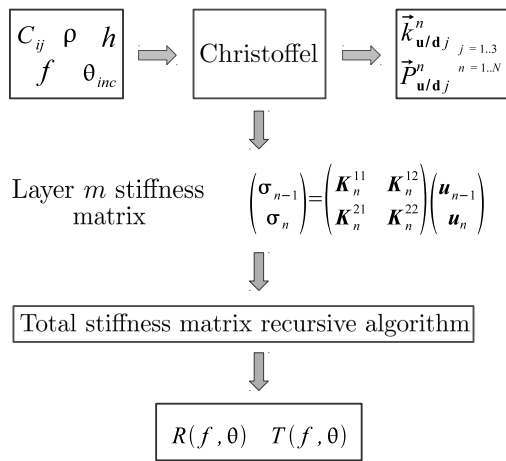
$C_{ij}$ $\rho$ $h$ $f$ $\theta_{inc}$

Christoffel

$\vec{k}^n_{\mathbf{u/d}\,j}$ $j=1..3$
$\vec{P}^n_{\mathbf{u/d}\,j}$ $n=1..N$

Layer $m$ stiffness matrix

$\begin{pmatrix} \sigma_{n-1} \\ \sigma_n \end{pmatrix} = \begin{pmatrix} \boldsymbol{K}^{11}_n & \boldsymbol{K}^{12}_n \\ \boldsymbol{K}^{21}_n & \boldsymbol{K}^{22}_n \end{pmatrix} \begin{pmatrix} \boldsymbol{u}_{n-1} \\ \boldsymbol{u}_n \end{pmatrix}$

Total stiffness matrix recursive algorithm

$R(f,\theta)$ $T(f,\theta)$